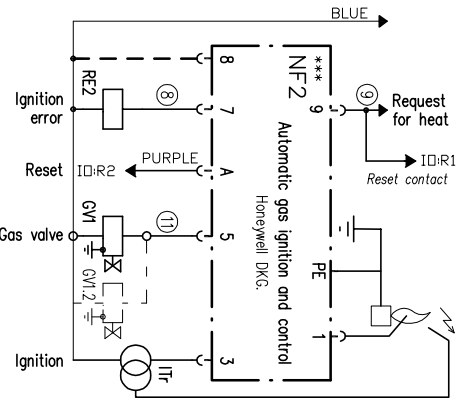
BLUE

RE2

Ignition error

Reset

IO:R2

PURPLE

GV1

Gas valve

GV1.2

Ignition

ITr

8

7

A

5

3

⑧

⑪

NF2 ***

Automatic gas ignition and control

Honeywell DKG.

9

PE

1

⑨

Request for heat

IO:R1

Reset contact